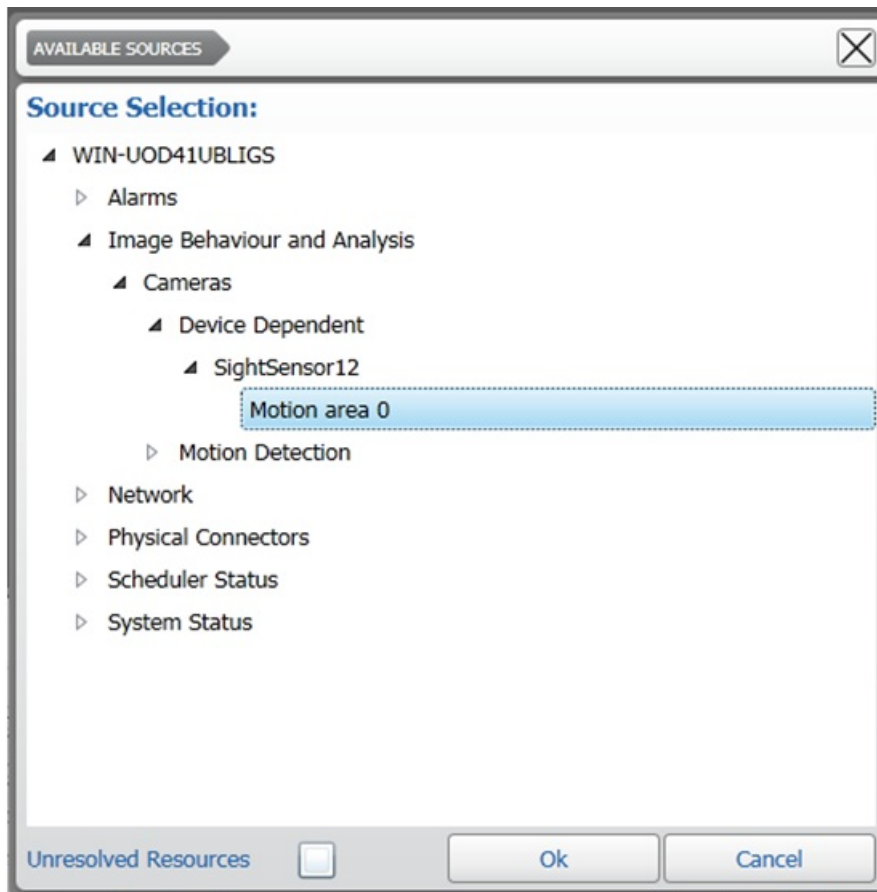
AVAILABLE SOURCES

Source Selection:

WIN-UOD41UBLIGS
Alarms
Image Behaviour and Analysis
Cameras
Device Dependent
SightSensor12
Motion area 0
Motion Detection
Network
Physical Connectors
Scheduler Status
System Status

Unresolved Resources
Ok
Cancel